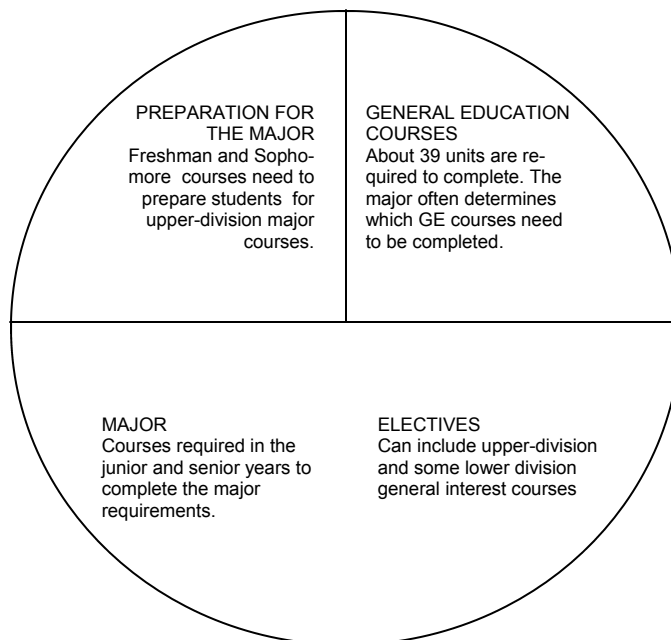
PREPARATION FOR THE MAJOR
Freshman and Sophomore courses need to prepare students for upper-division major courses.

GENERAL EDUCATION COURSES
About 39 units are required to complete. The major often determines which GE courses need to be completed.

MAJOR
Courses required in the junior and senior years to complete the major requirements.

ELECTIVES
Can include upper-division and some lower division general interest courses